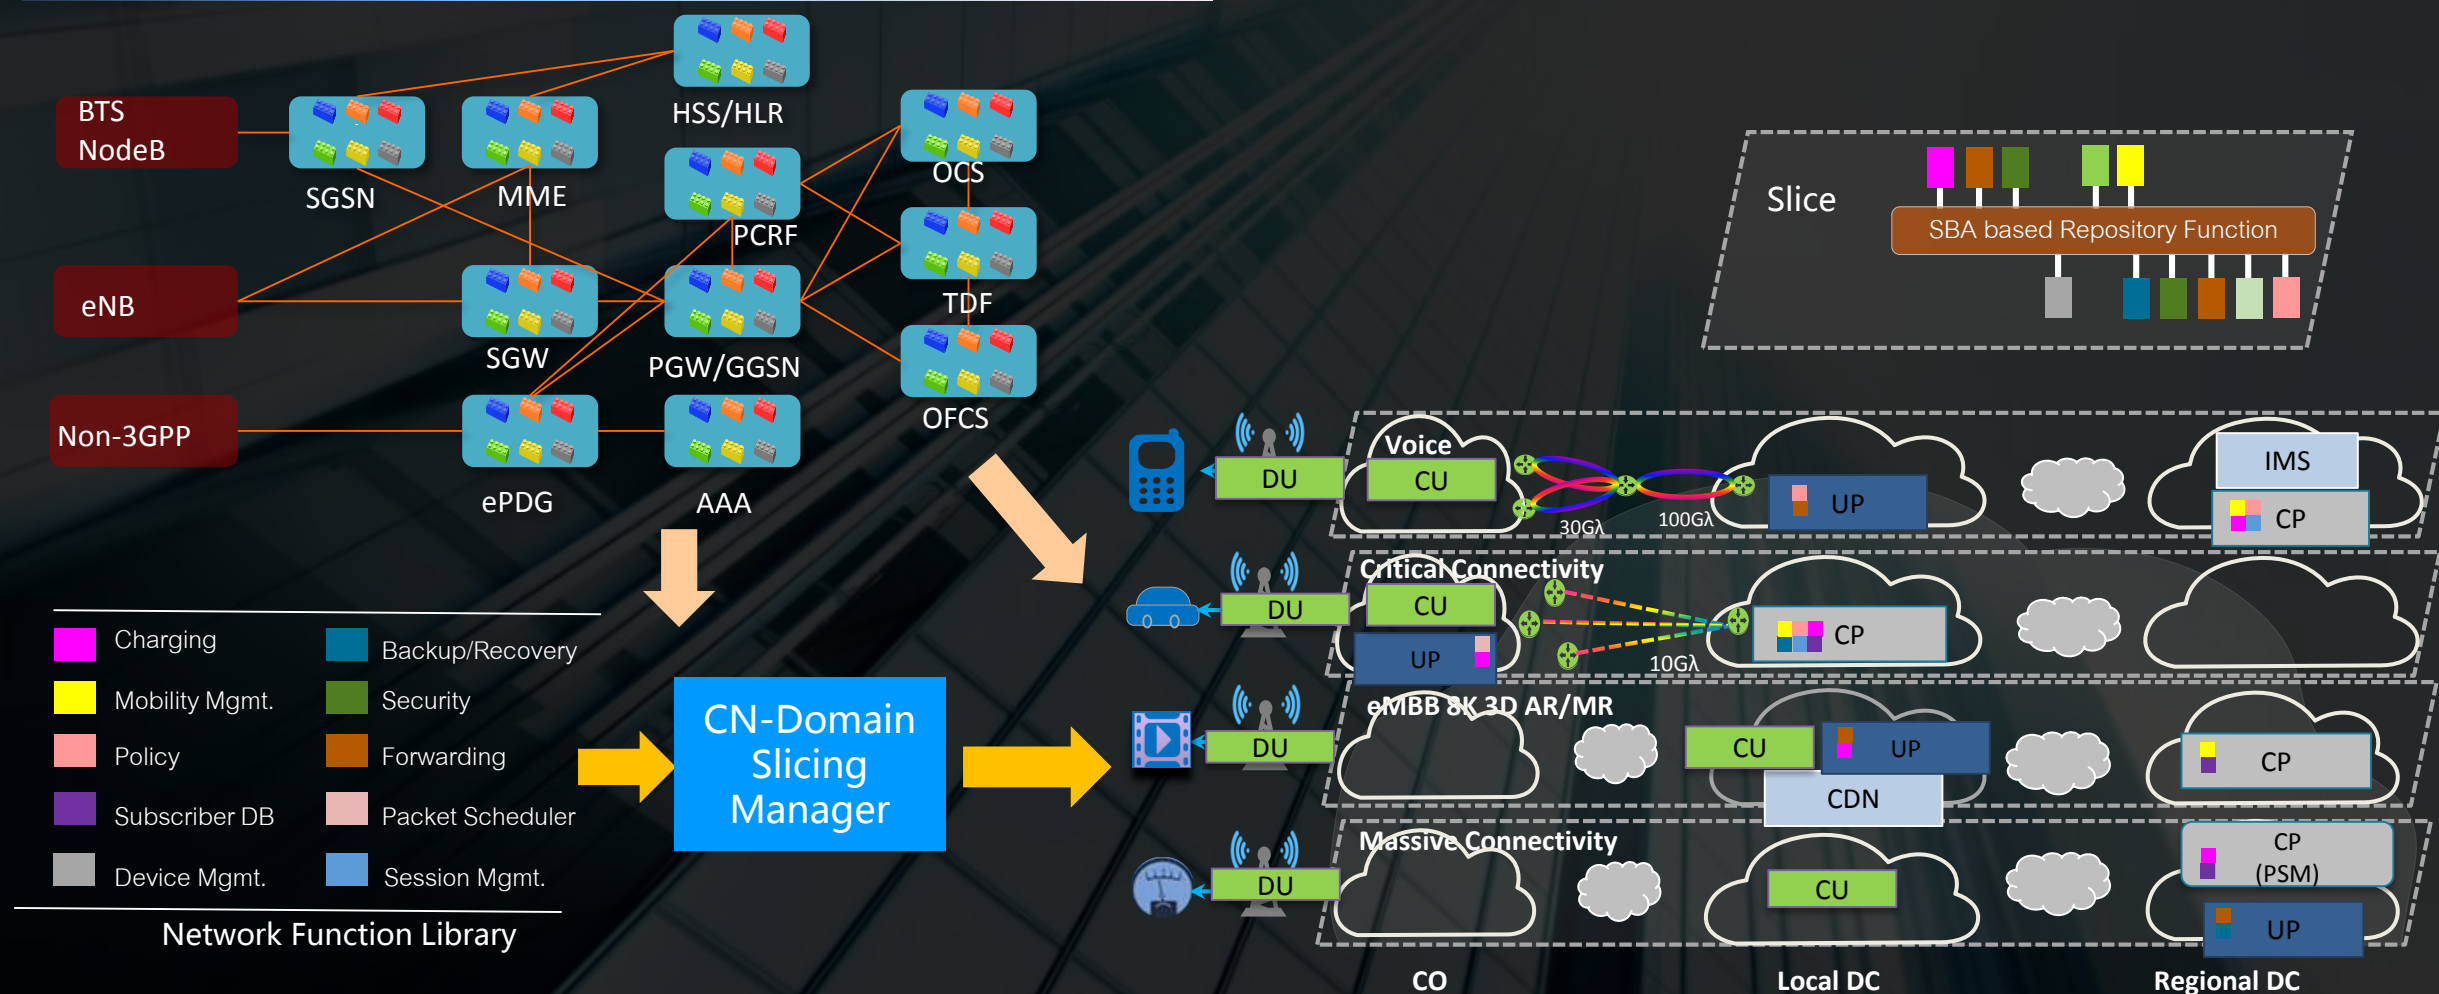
BTS NodeB

SGSN

MME

HSS/HLR

PCRF

OCS

TDF

OFCS

eNB

SGW

PGW/GGSN

Non-3GPP

ePDG

AAA

Slice

SBA based Repository Function

Charging

Backup/Recovery

Mobility Mgmt.

Security

Policy

Forwarding

Subscriber DB

Packet Scheduler

Device Mgmt.

Session Mgmt.

Network Function Library

CN-Domain Slicing Manager

DU

Voice

CU

30Gλ

100Gλ

UP

IMS

CP

DU

Critical Connectivity

CU

UP

10Gλ

CP

DU

eMBB 8K 3D AR/MR

CU

UP

CDN

CP

DU

Massive Connectivity

CU

CP (PSM)

UP

CO

Local DC

Regional DC